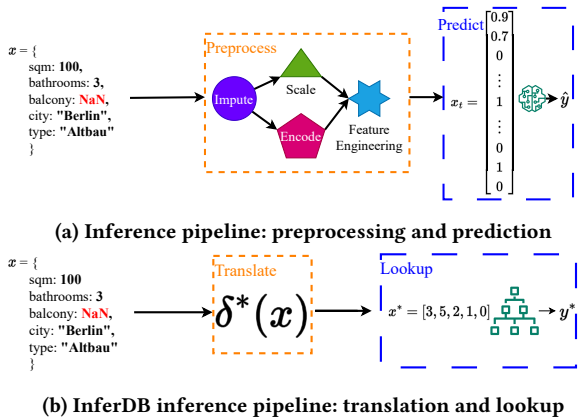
$x = \{$
sqm: 100,
bathrooms: 3,
balcony: NaN,
city: "Berlin",
type: "Altbau"
}

Preprocess

Impute

Scale

Encode

Feature Engineering

Predict

$x_t = \begin{bmatrix} 0.9 \\ 0.7 \\ 0 \\ \vdots \\ 1 \\ \vdots \\ 0 \\ 1 \\ 0 \end{bmatrix}$

$\hat{y}$

(a) Inference pipeline: preprocessing and prediction

$x = \{$
sqm: 100
bathrooms: 3
balcony: NaN,
city: "Berlin",
type: "Altbau"
}

Translate

$\delta^*(x)$

Lookup

$x^* = [3, 5, 2, 1, 0]$

$y^*$

(b) InferDB inference pipeline: translation and lookup